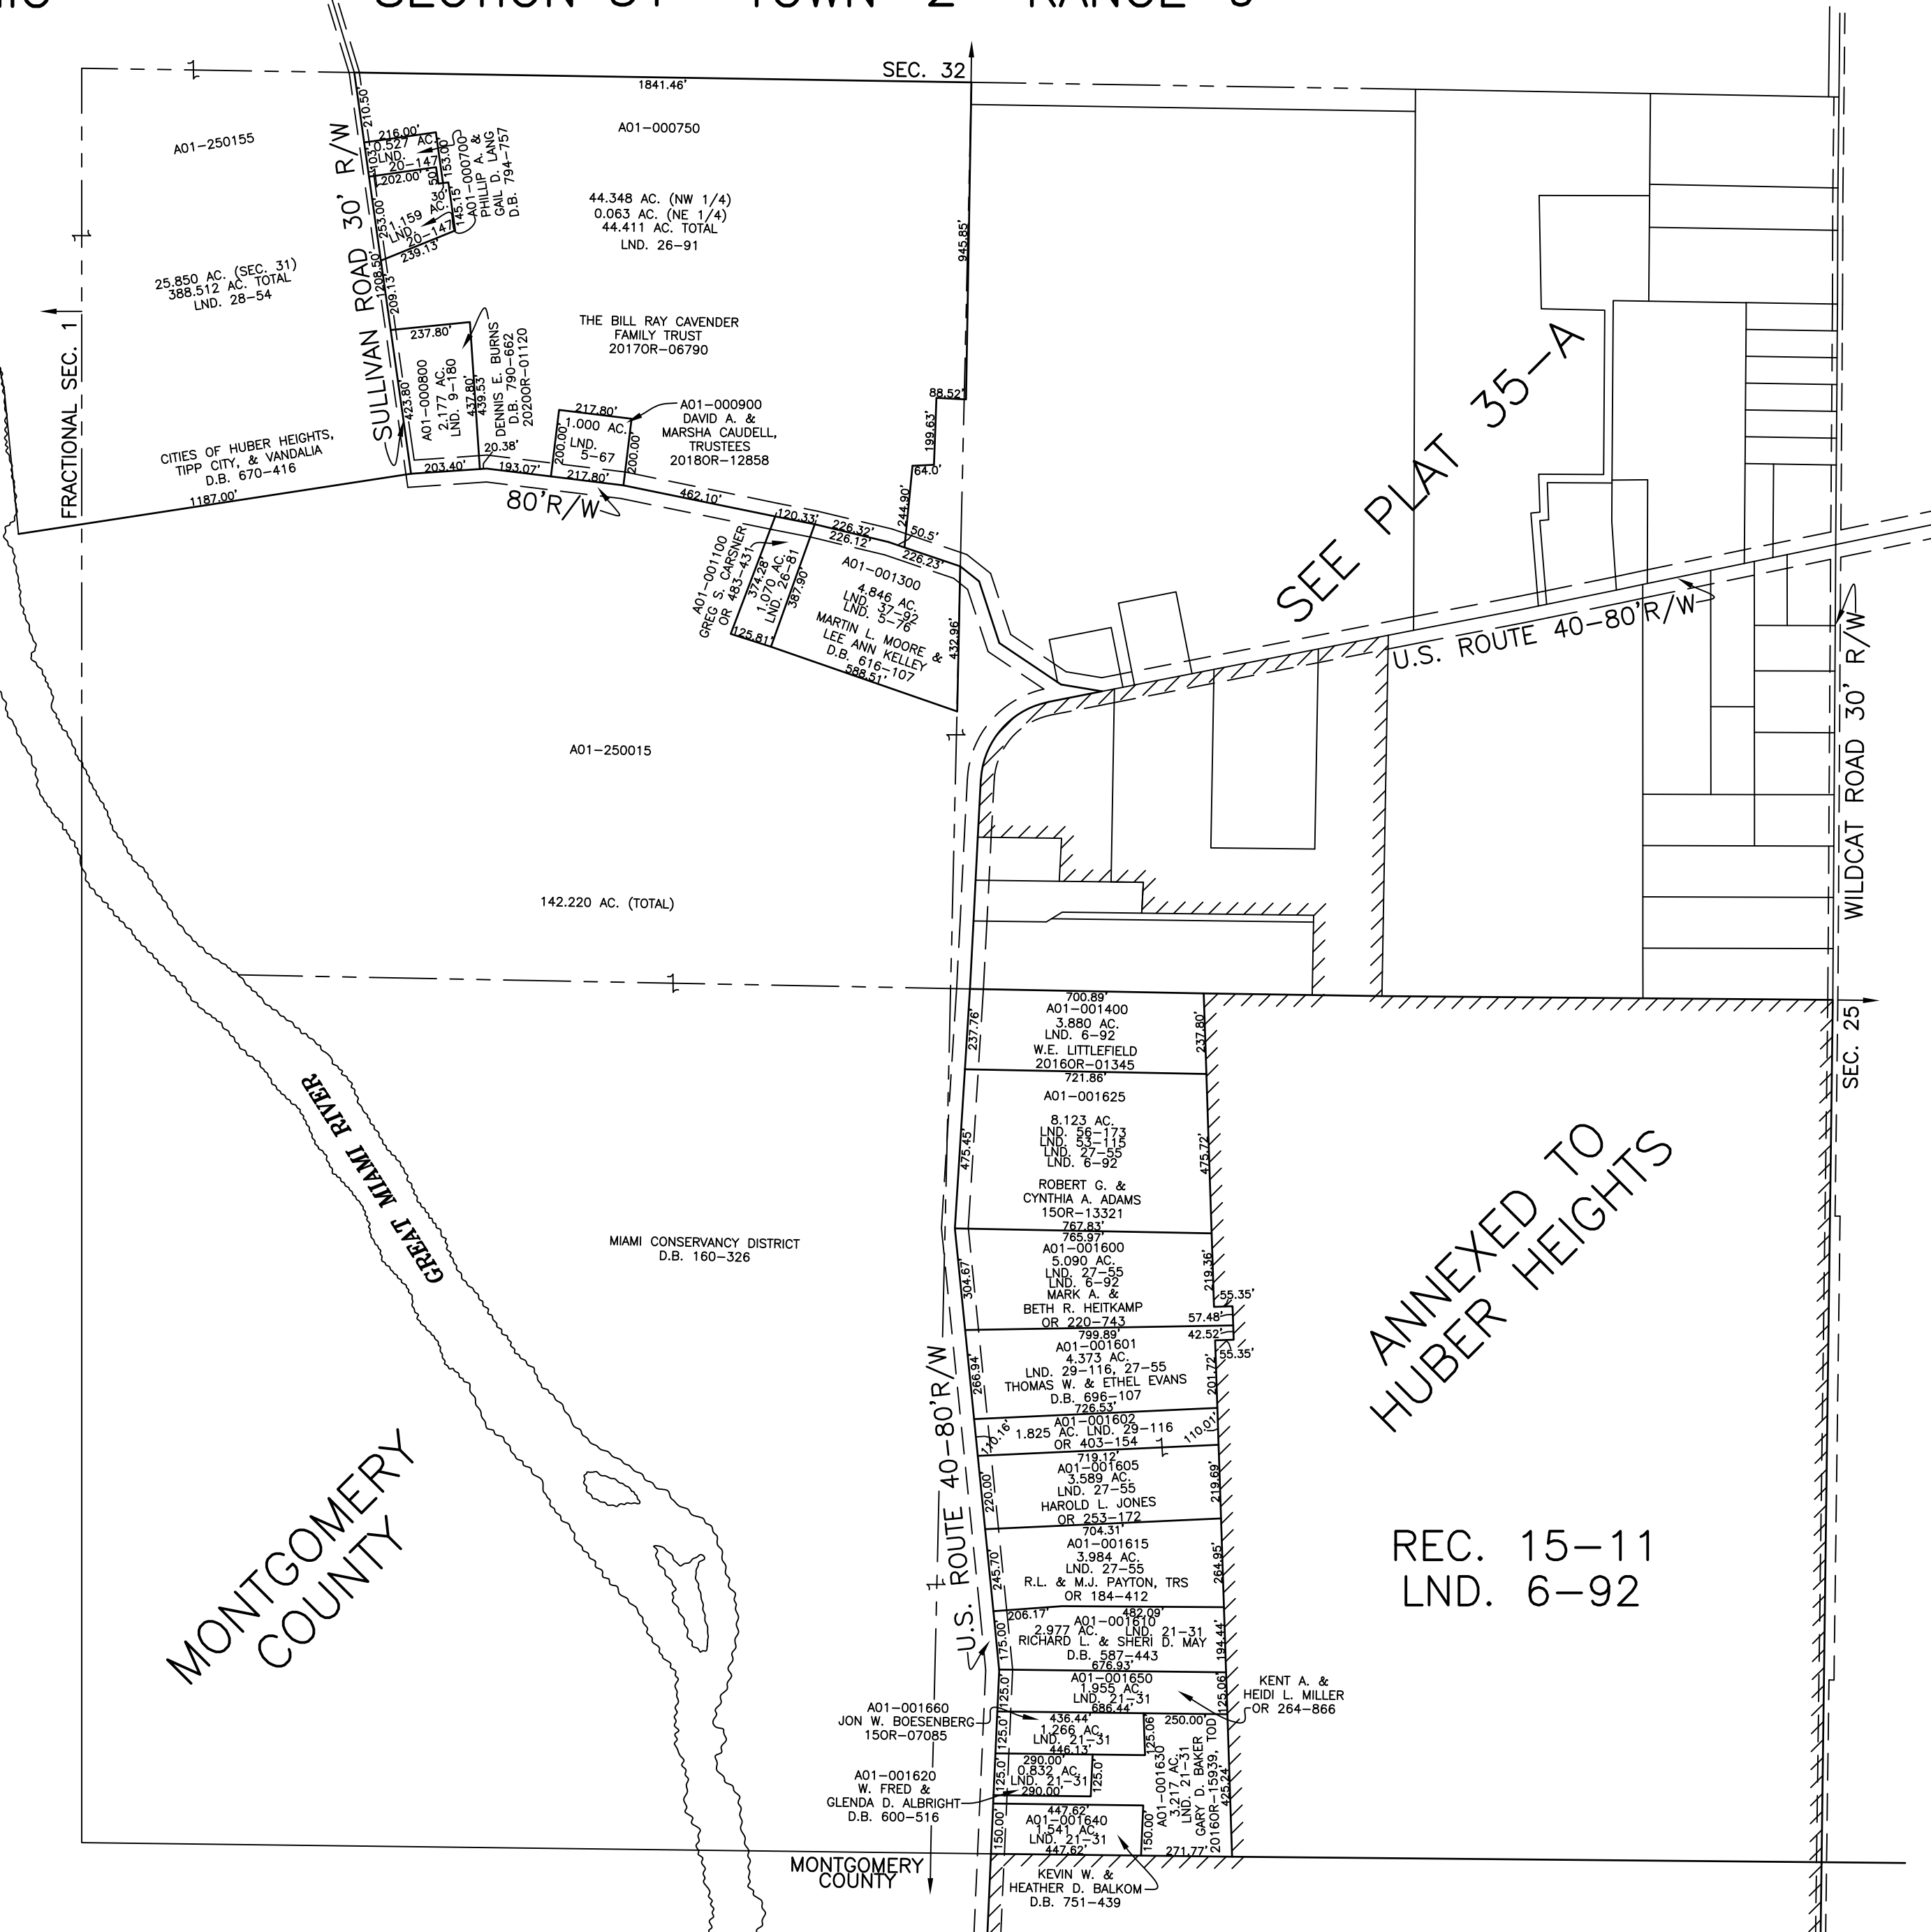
SECTION 31 TOWN 2 RANGE 6

SEC. 32
1841.46'
A01-250155
A01-000750
SULLIVAN ROAD 30' R/W
210.50'
216.00'
0.527 AC.
LND. 20-147
202.00'
153.00'
A01-000700
PHILLIP A. & GAIL D. LANG
D.B. 794-757
145.15'
1.159 AC.
LND. 20-147
239.13'
253.00'
208.50'
209.15'
44.348 AC. (NW 1/4)
0.063 AC. (NE 1/4)
44.411 AC. TOTAL
LND. 26-91
945.85'
25.850 AC. (SEC. 31)
388.512 AC. TOTAL
LND. 28-54
FRACTIONAL SEC. 1
237.80'
A01-000800
2.177 AC.
LND. 9-180
423.80'
437.80'
439.53'
DENNIS E. BURNS
D.B. 790-662
2020OR-01120
THE BILL RAY CAVENDER FAMILY TRUST
2017OR-06790
88.52'
217.80'
1.000 AC.
LND. 5-67
200.00'
200.00'
217.80'
A01-000900
DAVID A. & MARSHA CAUDELL, TRUSTEES
2018OR-12858
199.63'
64.0'
CITIES OF HUBER HEIGHTS, TIPP CITY, & VANDALIA
D.B. 670-416
1187.00'
203.40'
20.38'
193.07'
80'R/W
462.10'
244.90'
50.5'
120.33'
226.32'
226.12'
226.23'
A01-001100
GREG S. CARSNER
OR 483-431
374.28'
1.070 AC.
LND. 26-81
387.90'
125.81'
A01-001300
4.846 AC.
LND. 37-92
LND. 5-76
MARTIN L. MOORE & LEE ANN KELLEY
D.B. 616-107
588.51'
432.96'
SEE PLAT 35-A
U.S. ROUTE 40-80'R/W
WILDCAT ROAD 30' R/W
A01-250015
142.220 AC. (TOTAL)
SEC. 25
700.89'
A01-001400
3.880 AC.
LND. 6-92
W.E. LITTLEFIELD
2016OR-01345
237.76'
237.80'
721.86'
A01-001625
8.123 AC.
LND. 56-173
LND. 53-115
LND. 27-55
LND. 6-92
ROBERT G. & CYNTHIA A. ADAMS
15OR-13321
475.45'
475.72'
767.83'
765.97'
A01-001600
5.090 AC.
LND. 27-55
LND. 6-92
MARK A. & BETH R. HEITKAMP
OR 220-743
304.67'
219.36'
55.35'
57.48'
42.52'
55.35'
799.89'
A01-001601
4.373 AC.
LND. 29-116, 27-55
THOMAS W. & ETHEL EVANS
D.B. 696-107
266.94'
201.72'
726.53'
A01-001602
1.825 AC. LND. 29-116
OR 403-154
110.16'
110.01'
719.12'
A01-001605
3.589 AC.
LND. 27-55
HAROLD L. JONES
OR 253-172
220.00'
219.69'
704.31'
A01-001615
3.984 AC.
LND. 27-55
R.L. & M.J. PAYTON, TRS
OR 184-412
245.70'
264.95'
ANNEXED TO HUBER HEIGHTS
REC. 15-11
LND. 6-92
MIAMI CONSERVANCY DISTRICT
D.B. 160-326
GREAT MIAMI RIVER
U.S. ROUTE 40-80'R/W
MONTGOMERY COUNTY
206.17'
482.09'
A01-001610
2.977 AC. LND. 21-31
RICHARD L. & SHERI D. MAY
D.B. 587-443
175.00'
194.44'
676.93'
A01-001650
1.955 AC.
LND. 21-31
125.0'
125.06'
686.44'
KENT A. & HEIDI L. MILLER
OR 264-866
A01-001660
JON W. BOESENBERG
15OR-07085
436.44'
1.266 AC.
LND. 21-31
446.13'
125.0'
125.06
250.00'
290.00'
0.832 AC.
LND. 21-31
290.00'
125.0'
125.0'
A01-001630
3.217 AC.
LND. 21-31
GARY D. BAKER TOD
2016OR-15939
425.24'
A01-001620
W. FRED & GLENDA D. ALBRIGHT
D.B. 600-516
447.62'
A01-001640
1.541 AC.
LND. 21-31
447.62'
150.00'
150.00'
271.77'
MONTGOMERY COUNTY
KEVIN W. & HEATHER D. BALKOM
D.B. 751-439